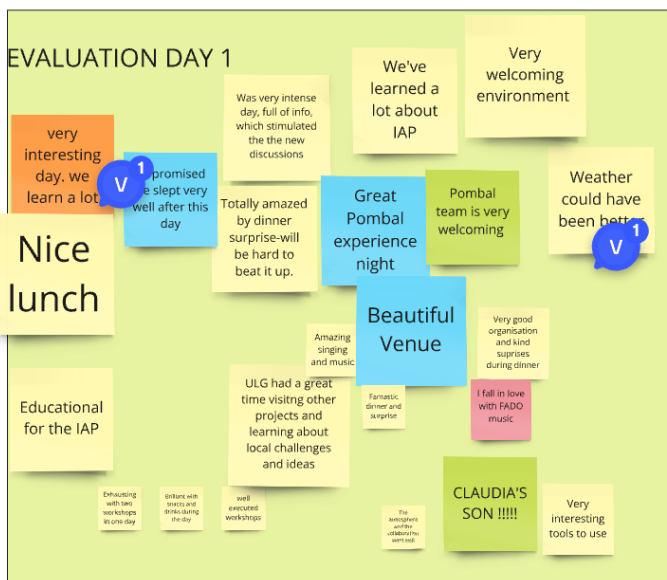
EVALUATION DAY 1

very interesting day. we learn a lot

V 1

promised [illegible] slept very well after this day

Nice lunch

Was very intense day, full of info, which stimulated the the new discussions

Totally amazed by dinner surprise-will be hard to beat it up.

We've learned a lot about IAP

Very welcoming environment

Great Pombal experience night

Pombal team is very welcoming

Weather could have been better

V 1

Beautiful Venue

Amazing singing and music

Very good organisation and kind suprises during dinner

Educational for the IAP

ULG had a great time visitng other projects and learning about local challenges and ideas

Fantastic dinner and surprise

I fall in love with FADO music

Exhausting with two workshops in one day

Brilliant with snacks and drinks during the day

well executed workshops

The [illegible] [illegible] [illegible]

CLAUDIA'S SON !!!!!

Very interesting tools to use